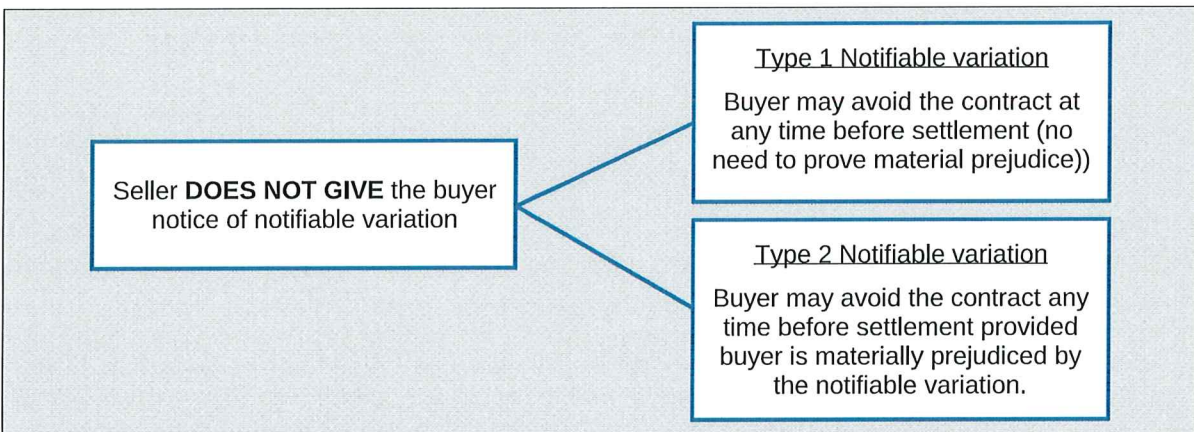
Seller **DOES NOT GIVE** the buyer notice of notifiable variation

Type 1 Notifiable variation

Buyer may avoid the contract at any time before settlement (no need to prove material prejudice))

Type 2 Notifiable variation

Buyer may avoid the contract any time before settlement provided buyer is materially prejudiced by the notifiable variation.